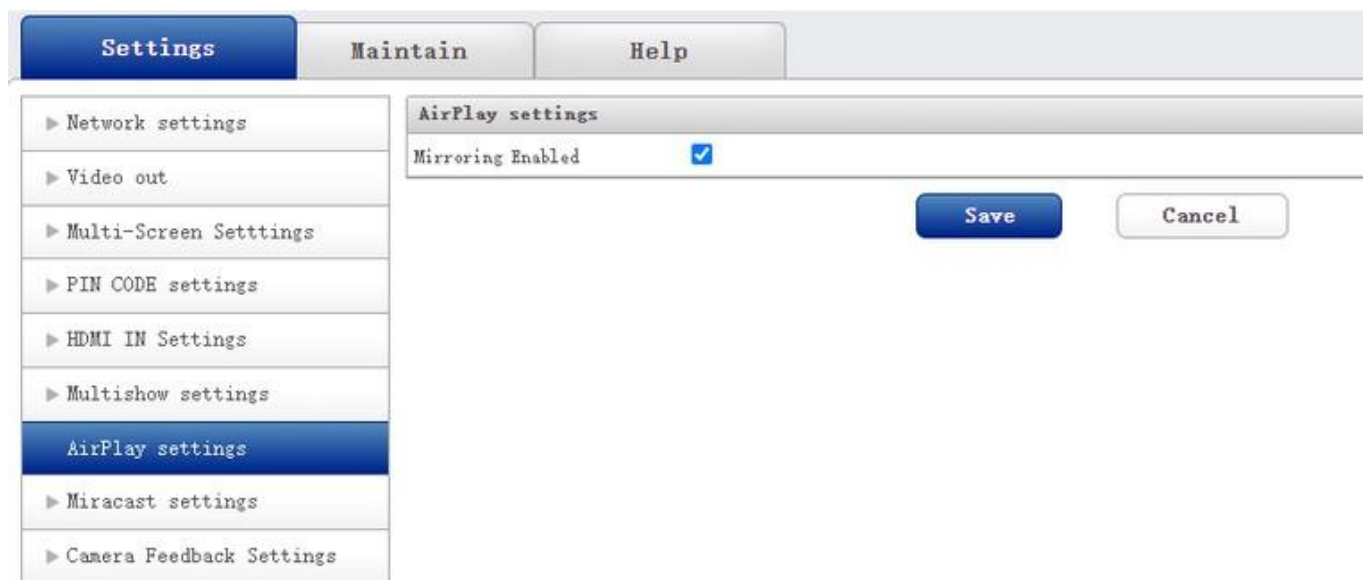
Settings Maintain Help

▶ Network settings
▶ Video out
▶ Multi-Screen Setttings
▶ PIN CODE settings
▶ HDMI IN Settings
▶ Multishow settings
AirPlay settings
▶ Miracast settings
▶ Camera Feedback Settings

AirPlay settings
Mirroring Enabled

Save
Cancel